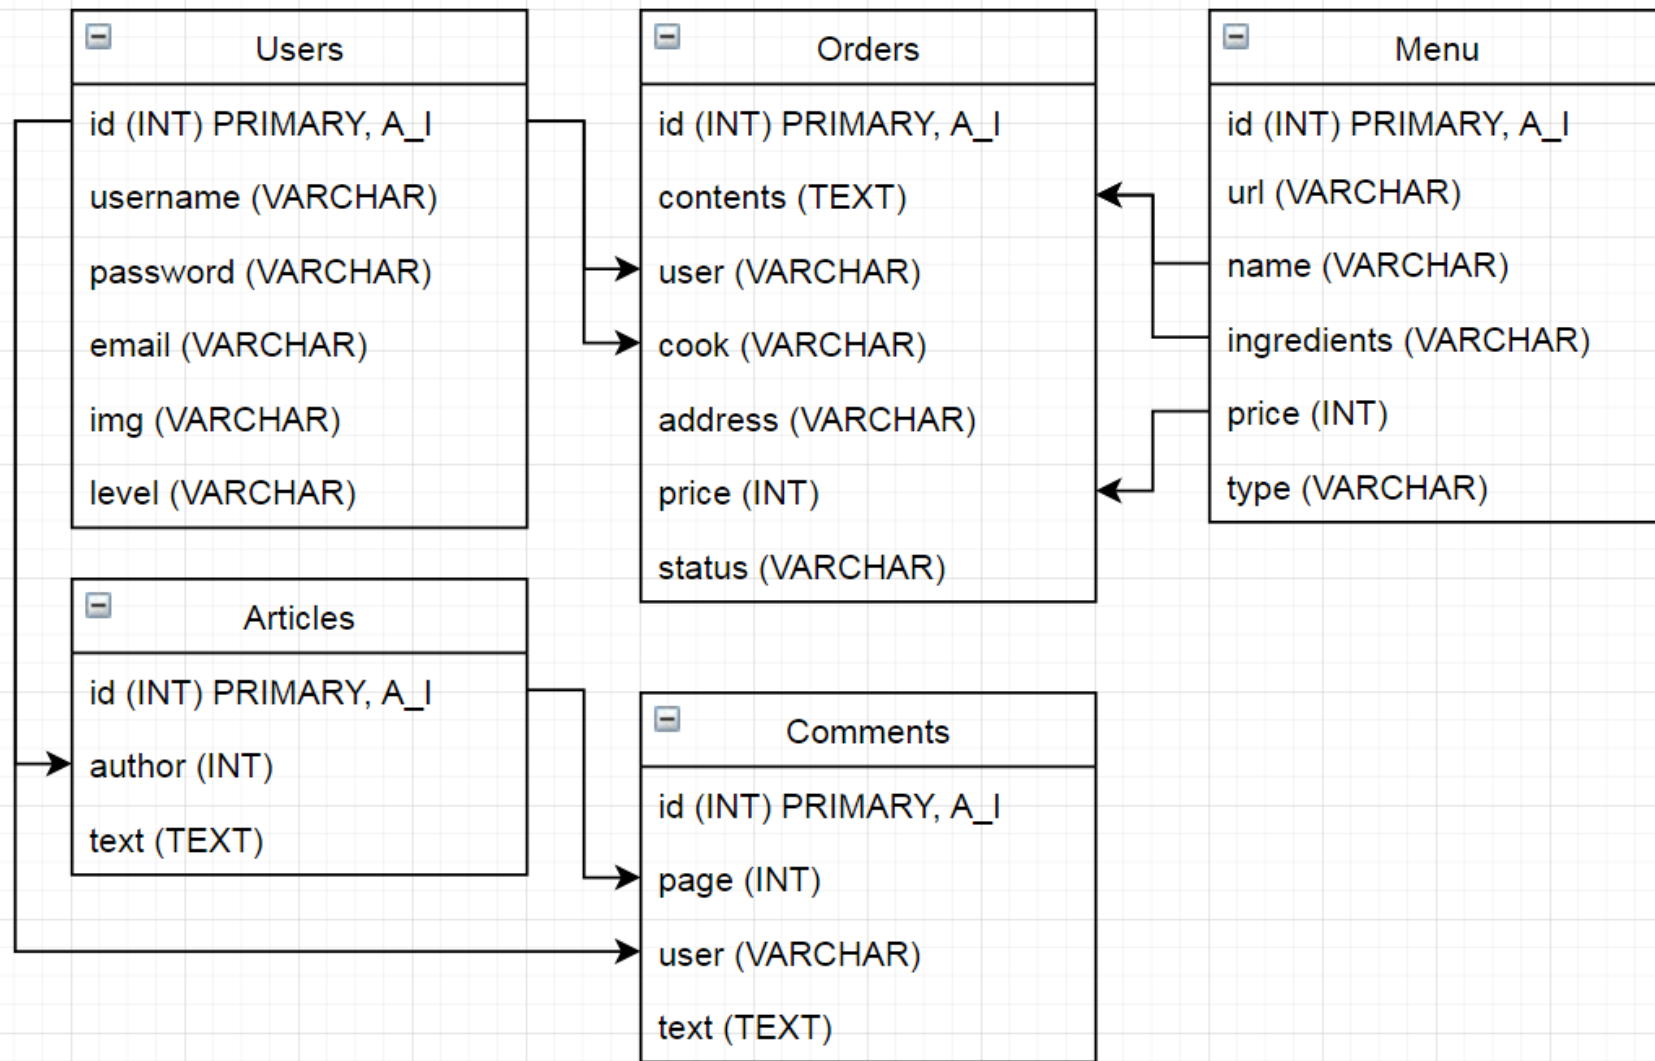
Users

id (INT) PRIMARY, A_I
username (VARCHAR)
password (VARCHAR)
email (VARCHAR)
img (VARCHAR)
level (VARCHAR)

Orders

id (INT) PRIMARY, A_I
contents (TEXT)
user (VARCHAR)
cook (VARCHAR)
address (VARCHAR)
price (INT)
status (VARCHAR)

Menu

id (INT) PRIMARY, A_I
url (VARCHAR)
name (VARCHAR)
ingredients (VARCHAR)
price (INT)
type (VARCHAR)

Articles

id (INT) PRIMARY, A_I
author (INT)
text (TEXT)

Comments

id (INT) PRIMARY, A_I
page (INT)
user (VARCHAR)
text (TEXT)